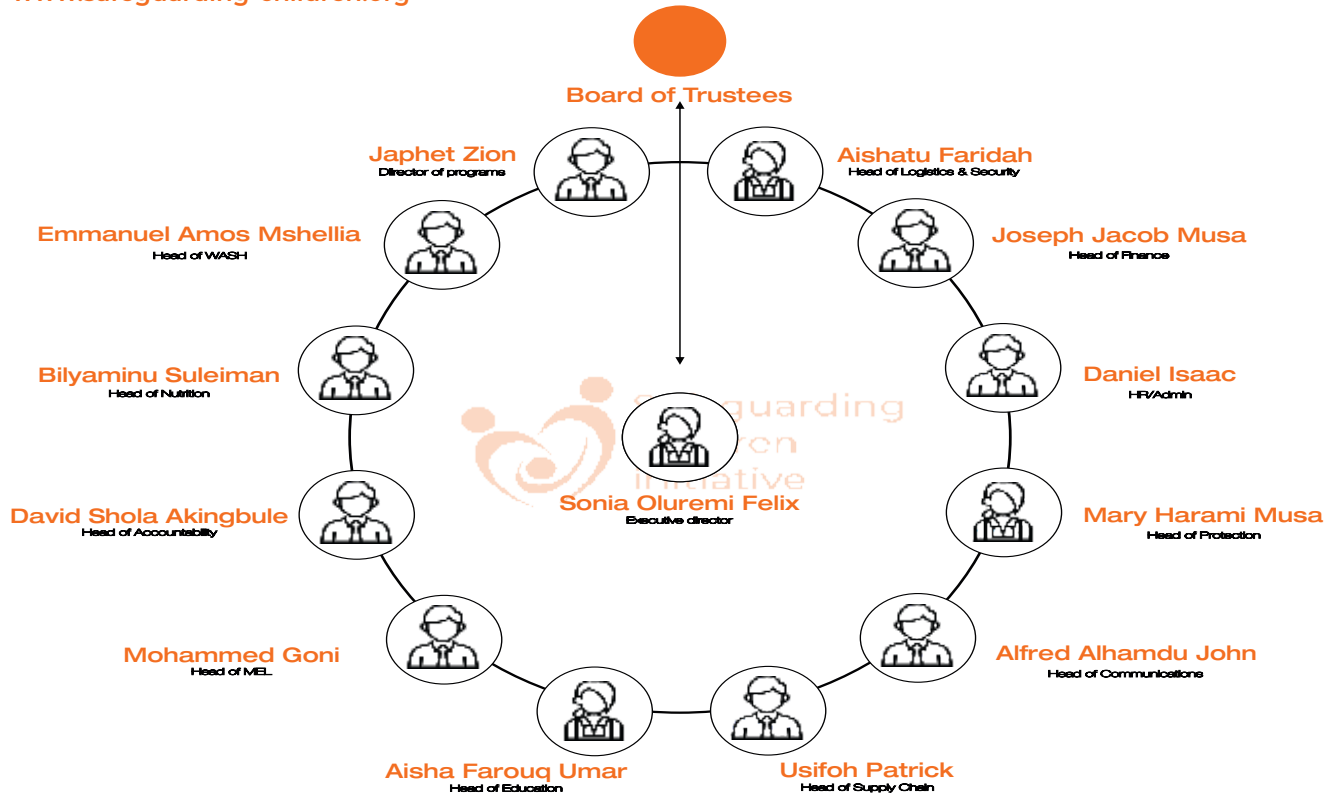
www.safeguarding-children.org

Board of Trustees

Japhet Zion
Director of programs

Aishatu Faridah
Head of Logistics & Security

Emmanuel Amos Mshellia
Head of WASH

Joseph Jacob Musa
Head of Finance

Bilyaminu Suleiman
Head of Nutrition

Daniel Isaac
HR/Admin

Safeguarding Children Initiative

Sonia Oluremi Felix
Executive director

David Shola Akingbule
Head of Accountability

Mary Harami Musa
Head of Protection

Mohammed Goni
Head of MEL

Alfred Alhamdu John
Head of Communications

Aisha Farouq Umar
Head of Education

Usifoh Patrick
Head of Supply Chain